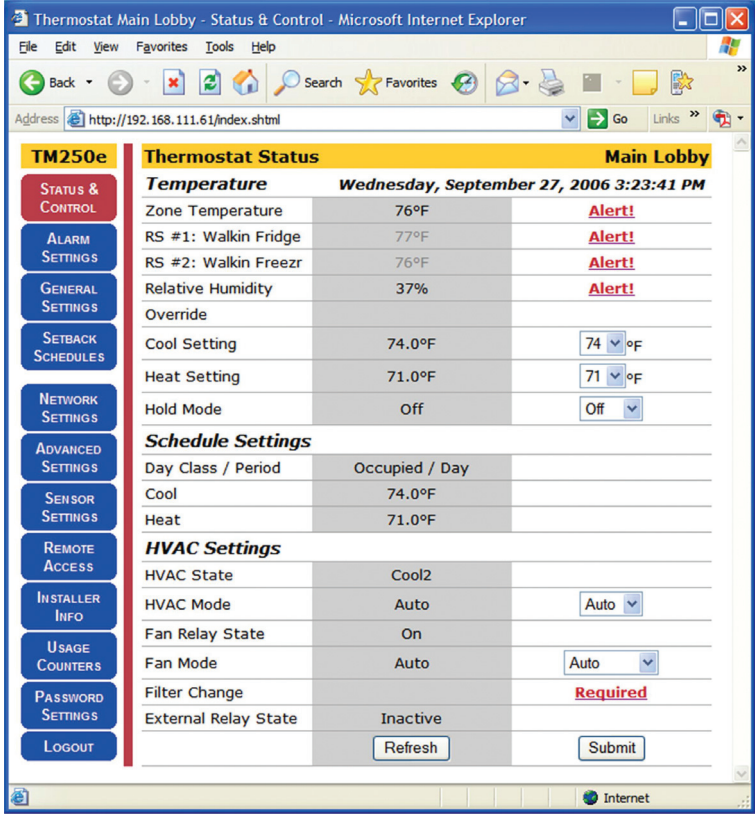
Thermostat Main Lobby - Status & Control - Microsoft Internet Explorer

File Edit View Favorites Tools Help

Back Search Favorites

Address http://192.168.111.61/index.shtml Go Links

TM250e

Status & Control
Alarm Settings
General Settings
Setback Schedules
Network Settings
Advanced Settings
Sensor Settings
Remote Access
Installer Info
Usage Counters
Password Settings
Logout

Thermostat Status | Main Lobby

| Temperature | Wednesday, September 27, 2006 3:23:41 PM | |
|---|---|---|
| Zone Temperature | 76°F | Alert! |
| RS #1: Walkin Fridge | 77°F | Alert! |
| RS #2: Walkin Freezr | 76°F | Alert! |
| Relative Humidity | 37% | Alert! |
| Override | | |
| Cool Setting | 74.0°F | 74 °F |
| Heat Setting | 71.0°F | 71 °F |
| Hold Mode | Off | Off |
| **Schedule Settings** | | |
| Day Class / Period | Occupied / Day | |
| Cool | 74.0°F | |
| Heat | 71.0°F | |
| **HVAC Settings** | | |
| HVAC State | Cool2 | |
| HVAC Mode | Auto | Auto |
| Fan Relay State | On | |
| Fan Mode | Auto | Auto |
| Filter Change | | Required |
| External Relay State | Inactive | |
| | Refresh | Submit |

Internet